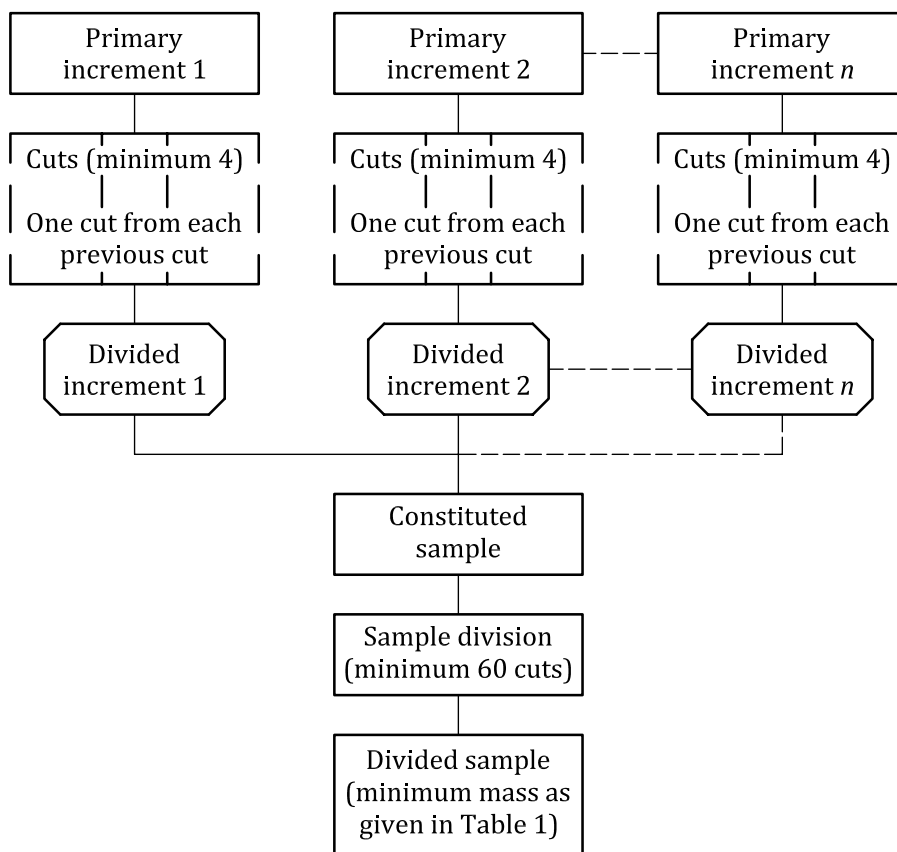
Primary increment 1

Primary increment 2

Primary increment $n$

Cuts (minimum 4)

One cut from each previous cut

Cuts (minimum 4)

One cut from each previous cut

Cuts (minimum 4)

One cut from each previous cut

Divided increment 1

Divided increment 2

Divided increment $n$

Constituted sample

Sample division (minimum 60 cuts)

Divided sample (minimum mass as given in Table 1)